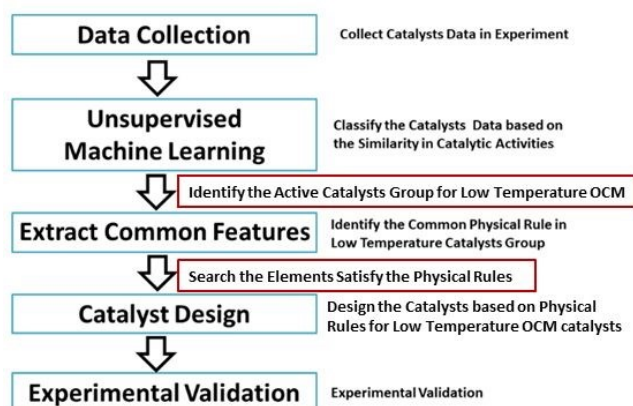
Data Collection

Collect Catalysts Data in Experiment

Unsupervised Machine Learning

Classify the Catalysts Data based on the Similarity in Catalytic Activities

Identify the Active Catalysts Group for Low Temperature OCM

Extract Common Features

Identify the Common Physical Rule in Low Temperature Catalysts Group

Search the Elements Satisfy the Physical Rules

Catalyst Design

Design the Catalysts based on Physical Rules for Low Temperature OCM catalysts

Experimental Validation

Experimental Validation